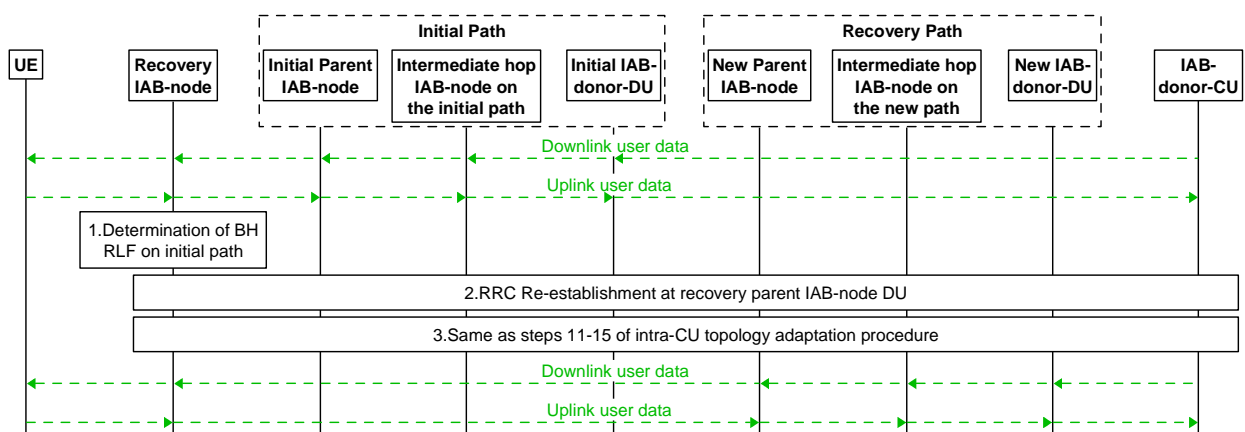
Initial Path

Recovery Path

UE

Recovery IAB-node

Initial Parent IAB-node

Intermediate hop IAB-node on the initial path

Initial IAB-donor-DU

New Parent IAB-node

Intermediate hop IAB-node on the new path

New IAB-donor-DU

IAB-donor-CU

Downlink user data

Uplink user data

1.Determination of BH RLF on initial path

2.RRC Re-establishment at recovery parent IAB-node DU

3.Same as steps 11-15 of intra-CU topology adaptation procedure

Downlink user data

Uplink user data